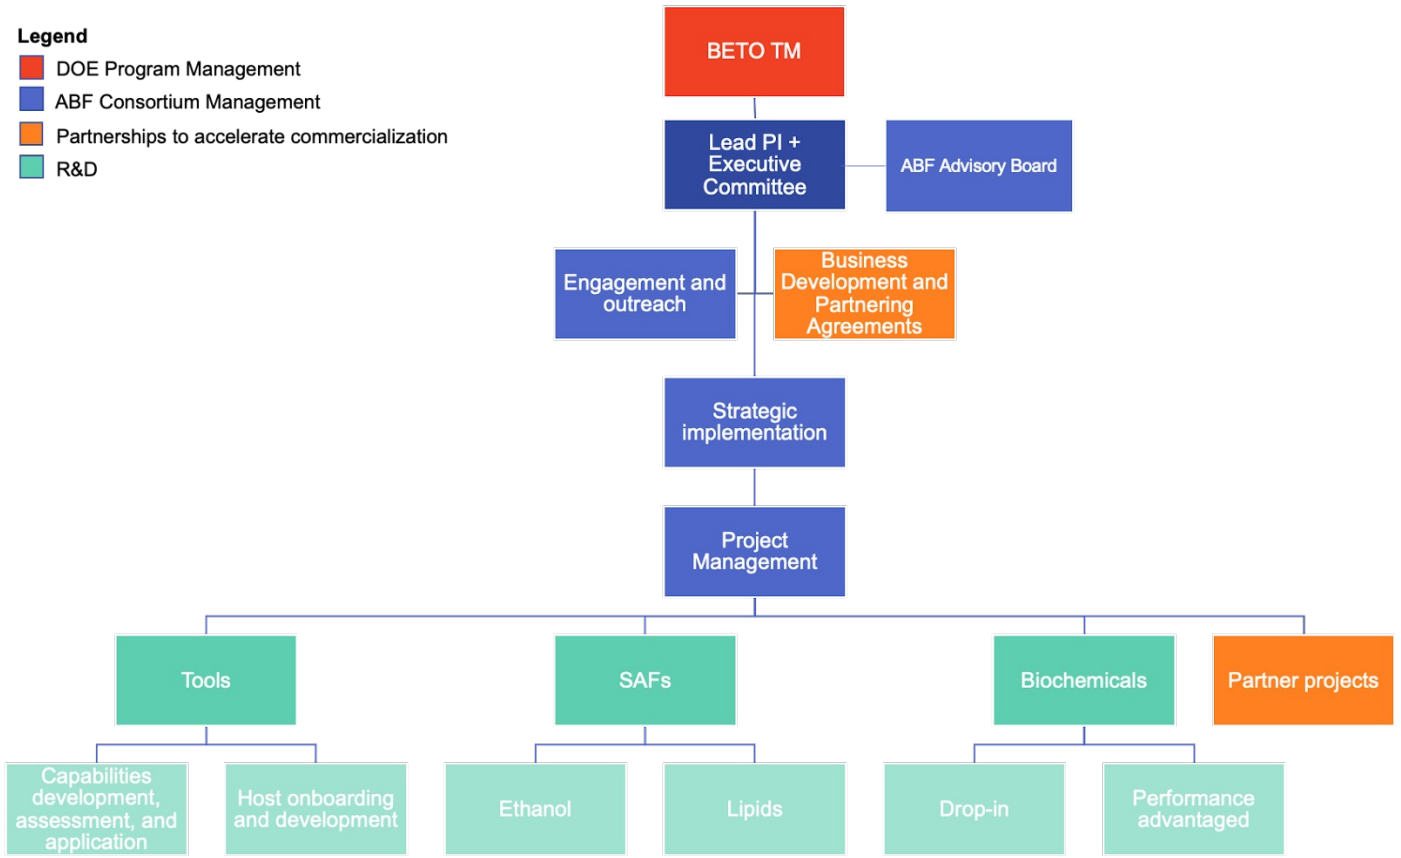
Legend
DOE Program Management
ABF Consortium Management
Partnerships to accelerate commercialization
R&D

BETO TM

Lead PI + Executive Committee

ABF Advisory Board

Engagement and outreach

Business Development and Partnering Agreements

Strategic implementation

Project Management

Tools

SAFs

Biochemicals

Partner projects

Capabilities development, assessment, and application

Host onboarding and development

Ethanol

Lipids

Drop-in

Performance advantaged